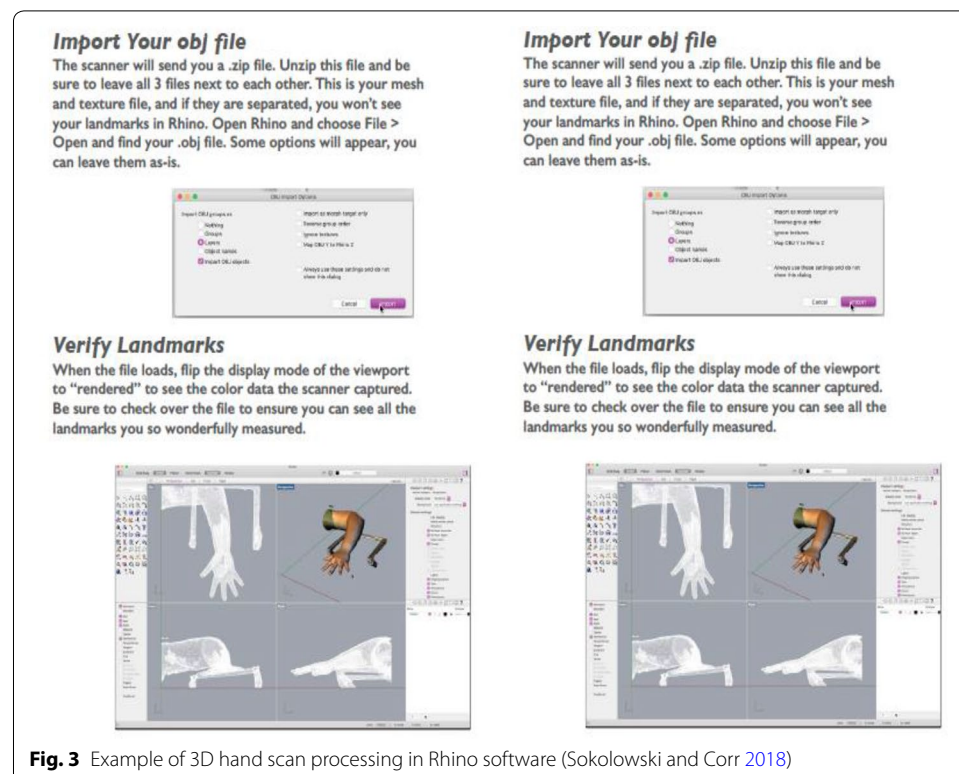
Import Your obj file

The scanner will send you a .zip file. Unzip this file and be sure to leave all 3 files next to each other. This is your mesh and texture file, and if they are separated, you won't see your landmarks in Rhino. Open Rhino and choose File > Open and find your .obj file. Some options will appear, you can leave them as-is.

OBJ Import Options

Import OBJ groups as
Nothing
Groups
Layers
Object names
Import OBJ objects

Import as morph target only
Reverse group order
Ignore textures
Map OBJ Y to Rhino Z

Always use these settings and do not show this dialog

Cancel
Import

Verify Landmarks

When the file loads, flip the display mode of the viewport to "rendered" to see the color data the scanner captured. Be sure to check over the file to ensure you can see all the landmarks you so wonderfully measured.

Import Your obj file

The scanner will send you a .zip file. Unzip this file and be sure to leave all 3 files next to each other. This is your mesh and texture file, and if they are separated, you won't see your landmarks in Rhino. Open Rhino and choose File > Open and find your .obj file. Some options will appear, you can leave them as-is.

OBJ Import Options

Import OBJ groups as
Nothing
Groups
Layers
Object names
Import OBJ objects

Import as morph target only
Reverse group order
Ignore textures
Map OBJ Y to Rhino Z

Always use these settings and do not show this dialog

Cancel
Import

Verify Landmarks

When the file loads, flip the display mode of the viewport to "rendered" to see the color data the scanner captured. Be sure to check over the file to ensure you can see all the landmarks you so wonderfully measured.

Fig. 3 Example of 3D hand scan processing in Rhino software (Sokolowski and Corr 2018)